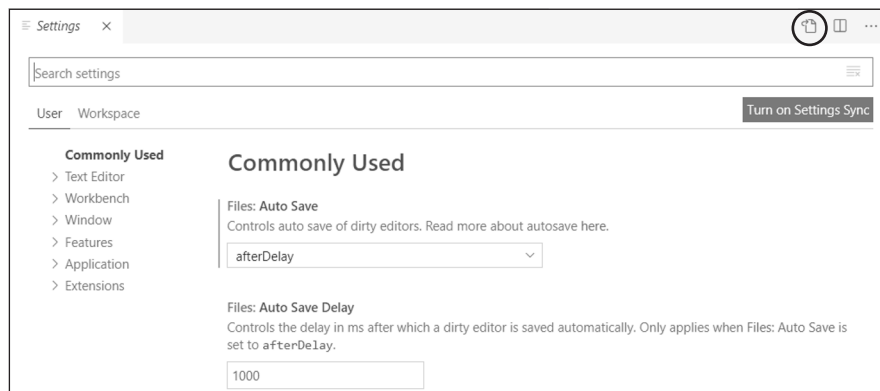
Settings ×

Search settings

User Workspace

Turn on Settings Sync

Commonly Used
> Text Editor
> Workbench
> Window
> Features
> Application
> Extensions

Commonly Used

Files: Auto Save
Controls auto save of dirty editors. Read more about autosave here.

afterDelay

Files: Auto Save Delay
Controls the delay in ms after which a dirty editor is saved automatically. Only applies when Files: Auto Save is set to afterDelay.

1000